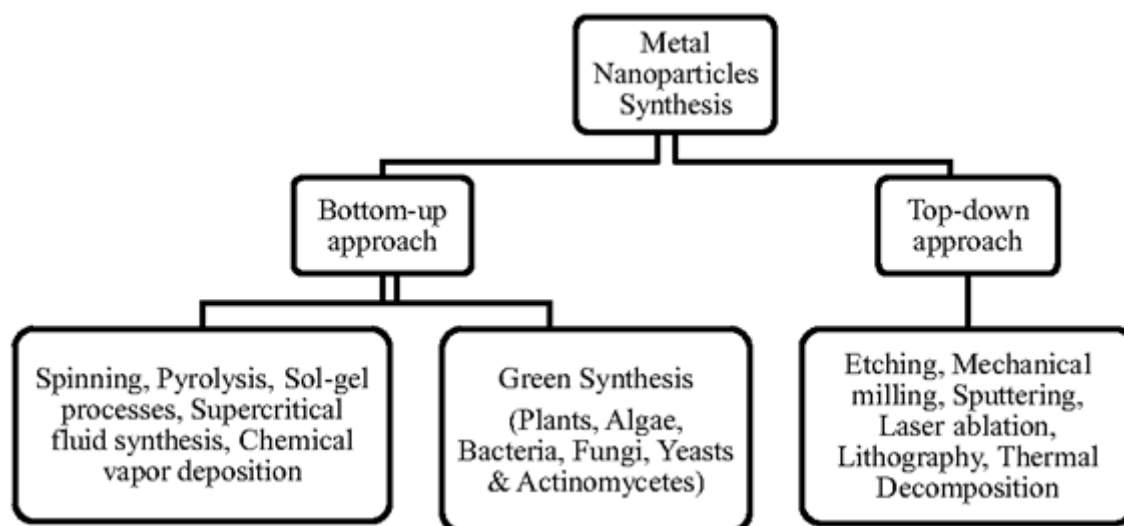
Metal Nanoparticles Synthesis

Bottom-up approach

Top-down approach

Spinning, Pyrolysis, Sol-gel processes, Supercritical fluid synthesis, Chemical vapor deposition

Green Synthesis
(Plants, Algae, Bacteria, Fungi, Yeasts & Actinomycetes)

Etching, Mechanical milling, Sputtering, Laser ablation, Lithography, Thermal Decomposition